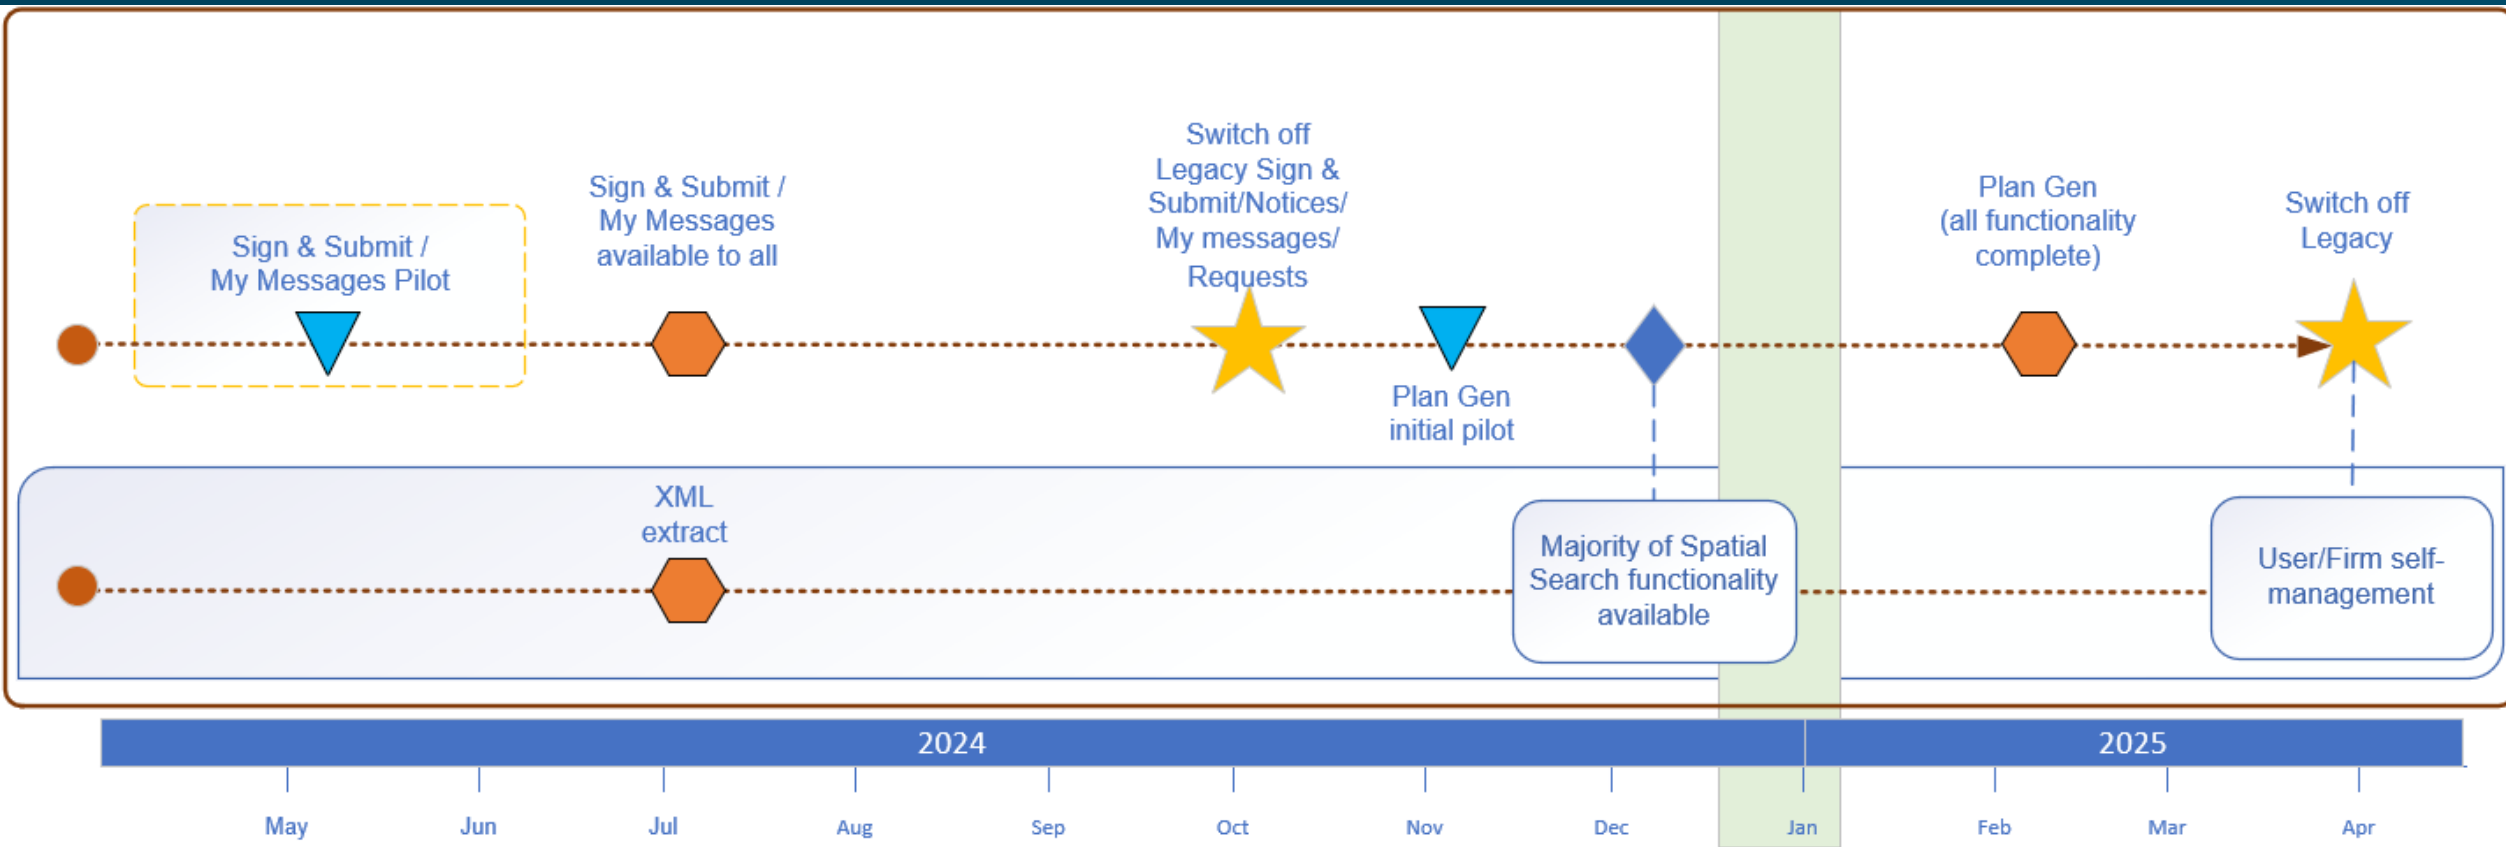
Sign & Submit / My Messages Pilot

Sign & Submit / My Messages available to all

Switch off Legacy Sign & Submit/Notices/ My messages/ Requests

Plan Gen initial pilot

Plan Gen (all functionality complete)

Switch off Legacy

XML extract

Majority of Spatial Search functionality available

User/Firm self-management

2024

2025

May

Jun

Jul

Aug

Sep

Oct

Nov

Dec

Jan

Feb

Mar

Apr